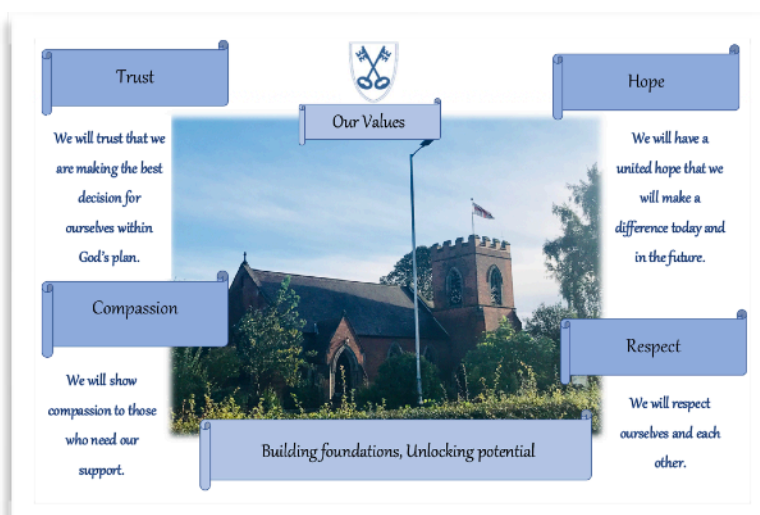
Trust

We will trust that we are making the best decision for ourselves within God's plan.

Our Values

Hope

We will have a united hope that we will make a difference today and in the future.

Compassion

We will show compassion to those who need our support.

Respect

We will respect ourselves and each other.

Building foundations, Unlocking potential